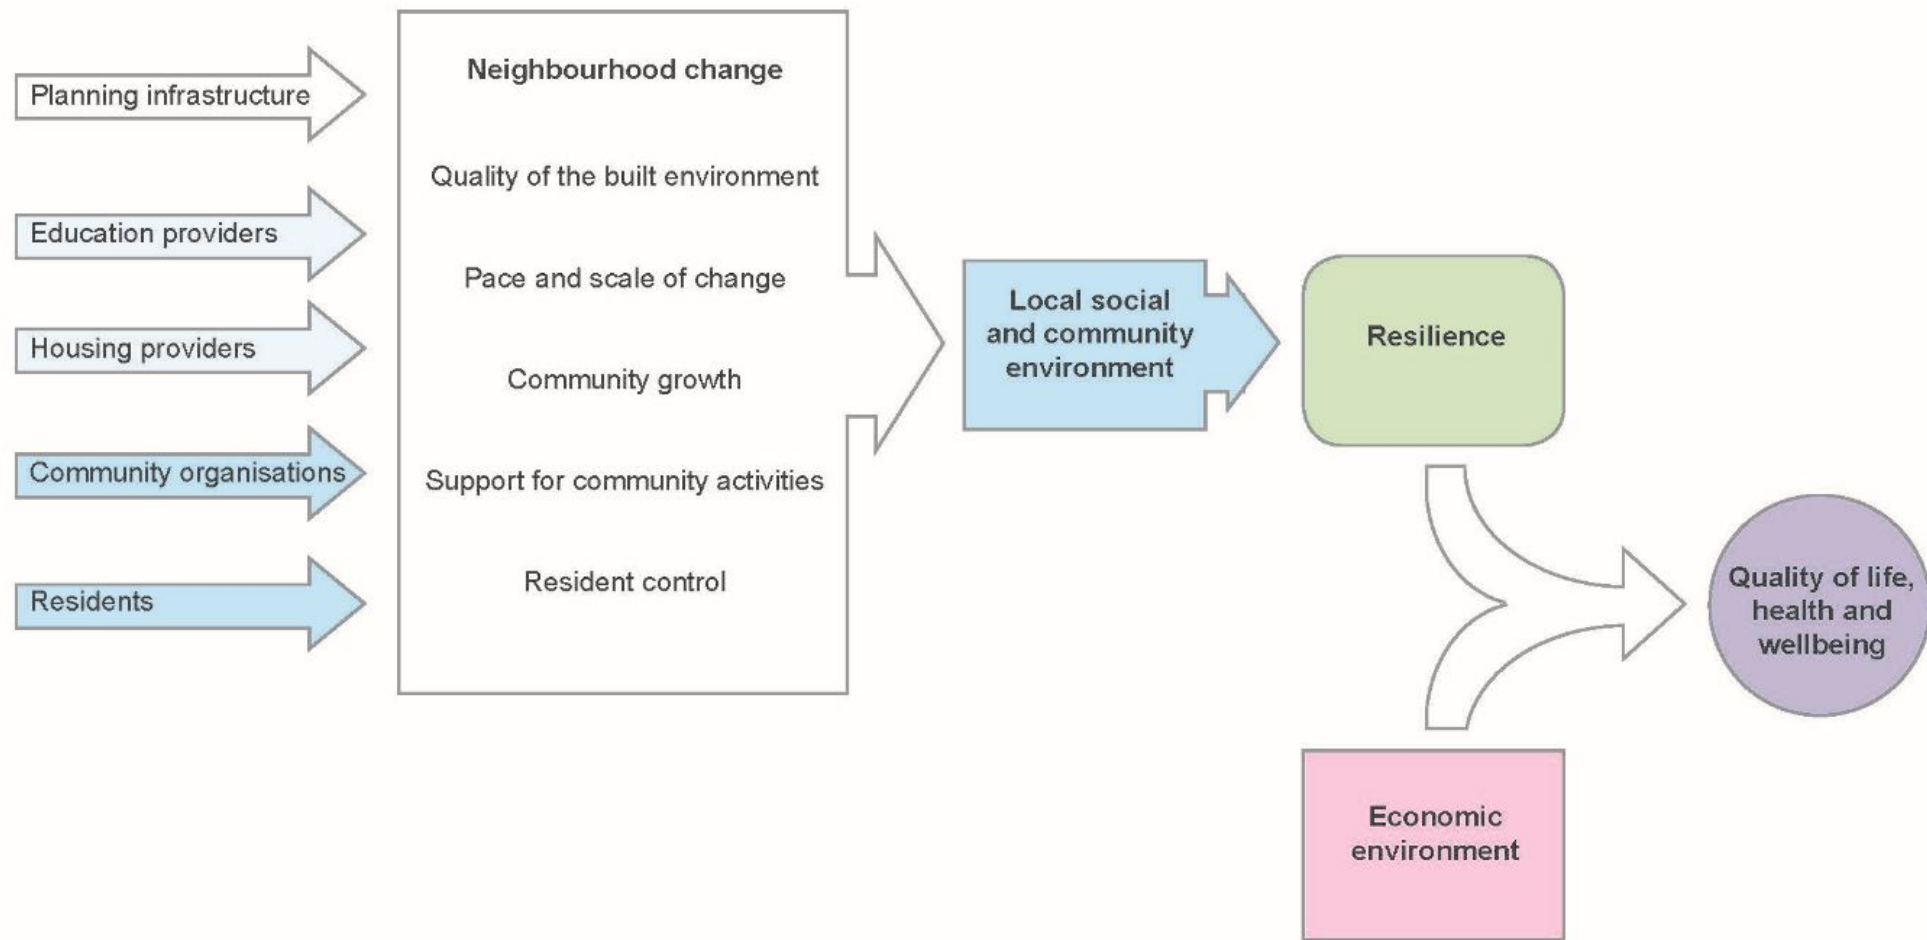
Planning infrastructure

Education providers

Housing providers

Community organisations

Residents

Neighbourhood change

Quality of the built environment

Pace and scale of change

Community growth

Support for community activities

Resident control

Local social and community environment

Resilience

Quality of life, health and wellbeing

Economic environment